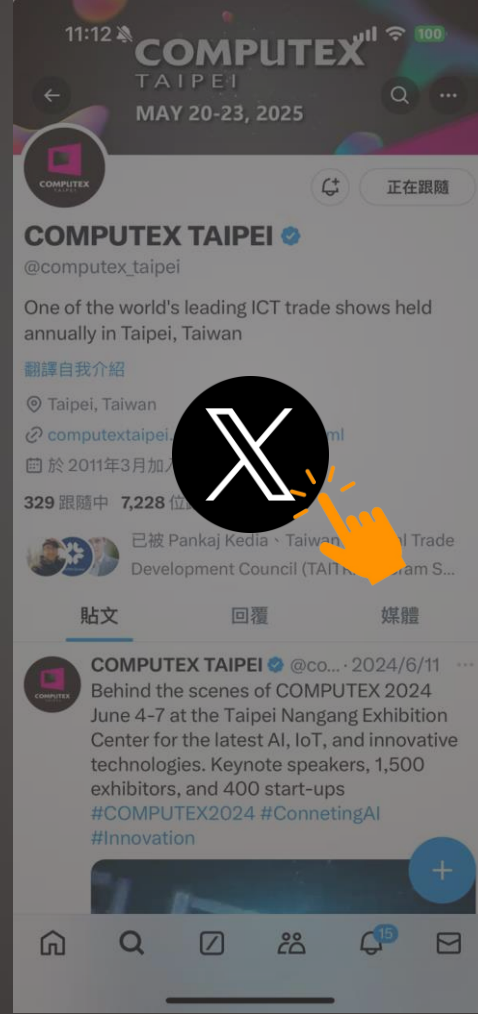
11:12 100

COMPUTEX TAIPEI
MAY 20-23, 2025

COMPUTEX TAIPEI

正在跟隨

COMPUTEX TAIPEI
@computex_taipei

One of the world's leading ICT trade shows held annually in Taipei, Taiwan

翻譯自我介紹

Taipei, Taiwan

computextaipei.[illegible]ml

於 2011年3月加入

329 跟隨中 7,228 位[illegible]

已被 Pankaj Kedia、Taiwan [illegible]l Trade Development Council (TAIT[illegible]ram S...

X

貼文 回覆 媒體

COMPUTEX TAIPEI @co... · 2024/6/11
Behind the scenes of COMPUTEX 2024 June 4-7 at the Taipei Nangang Exhibition Center for the latest AI, IoT, and innovative technologies. Keynote speakers, 1,500 exhibitors, and 400 start-ups #COMPUTEX2024 #ConnetingAI #Innovation

COMPUTEX

15